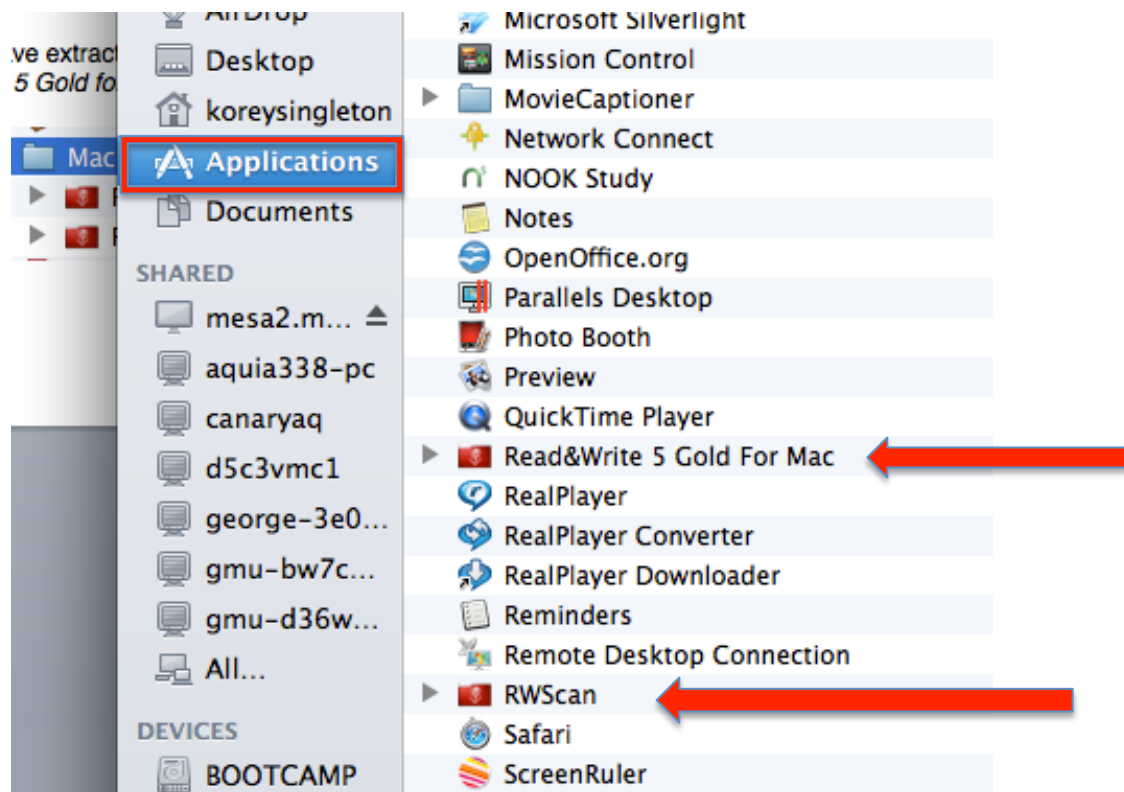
ve extract
5 Gold fo

Mac

AirDrop
Desktop
koreysingleton
Applications
Documents
SHARED
mesa2.m...
aquia338-pc
canaryaq
d5c3vmc1
george-3e0...
gmu-bw7c...
gmu-d36w...
All...
DEVICES
BOOTCAMP

Microsoft Silverlight
Mission Control
MovieCaptioner
Network Connect
NOOK Study
Notes
OpenOffice.org
Parallels Desktop
Photo Booth
Preview
QuickTime Player
Read&Write 5 Gold For Mac
RealPlayer
RealPlayer Converter
RealPlayer Downloader
Reminders
Remote Desktop Connection
RWScan
Safari
ScreenRuler